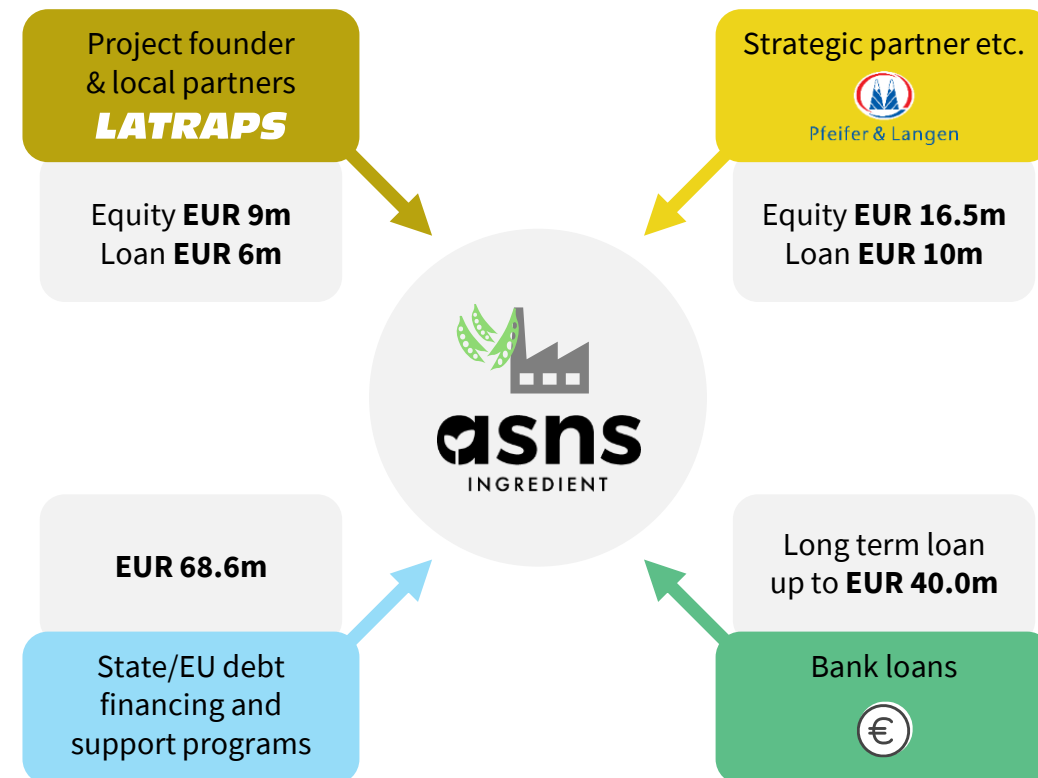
Project founder & local partners
LATRAPS

Equity **EUR 9m**
Loan **EUR 6m**

Strategic partner etc.
Pfeifer & Langen

Equity **EUR 16.5m**
Loan **EUR 10m**

asns
INGREDIENT

**EUR 68.6m**

State/EU debt financing and support programs

Long term loan up to **EUR 40.0m**

Bank loans

€